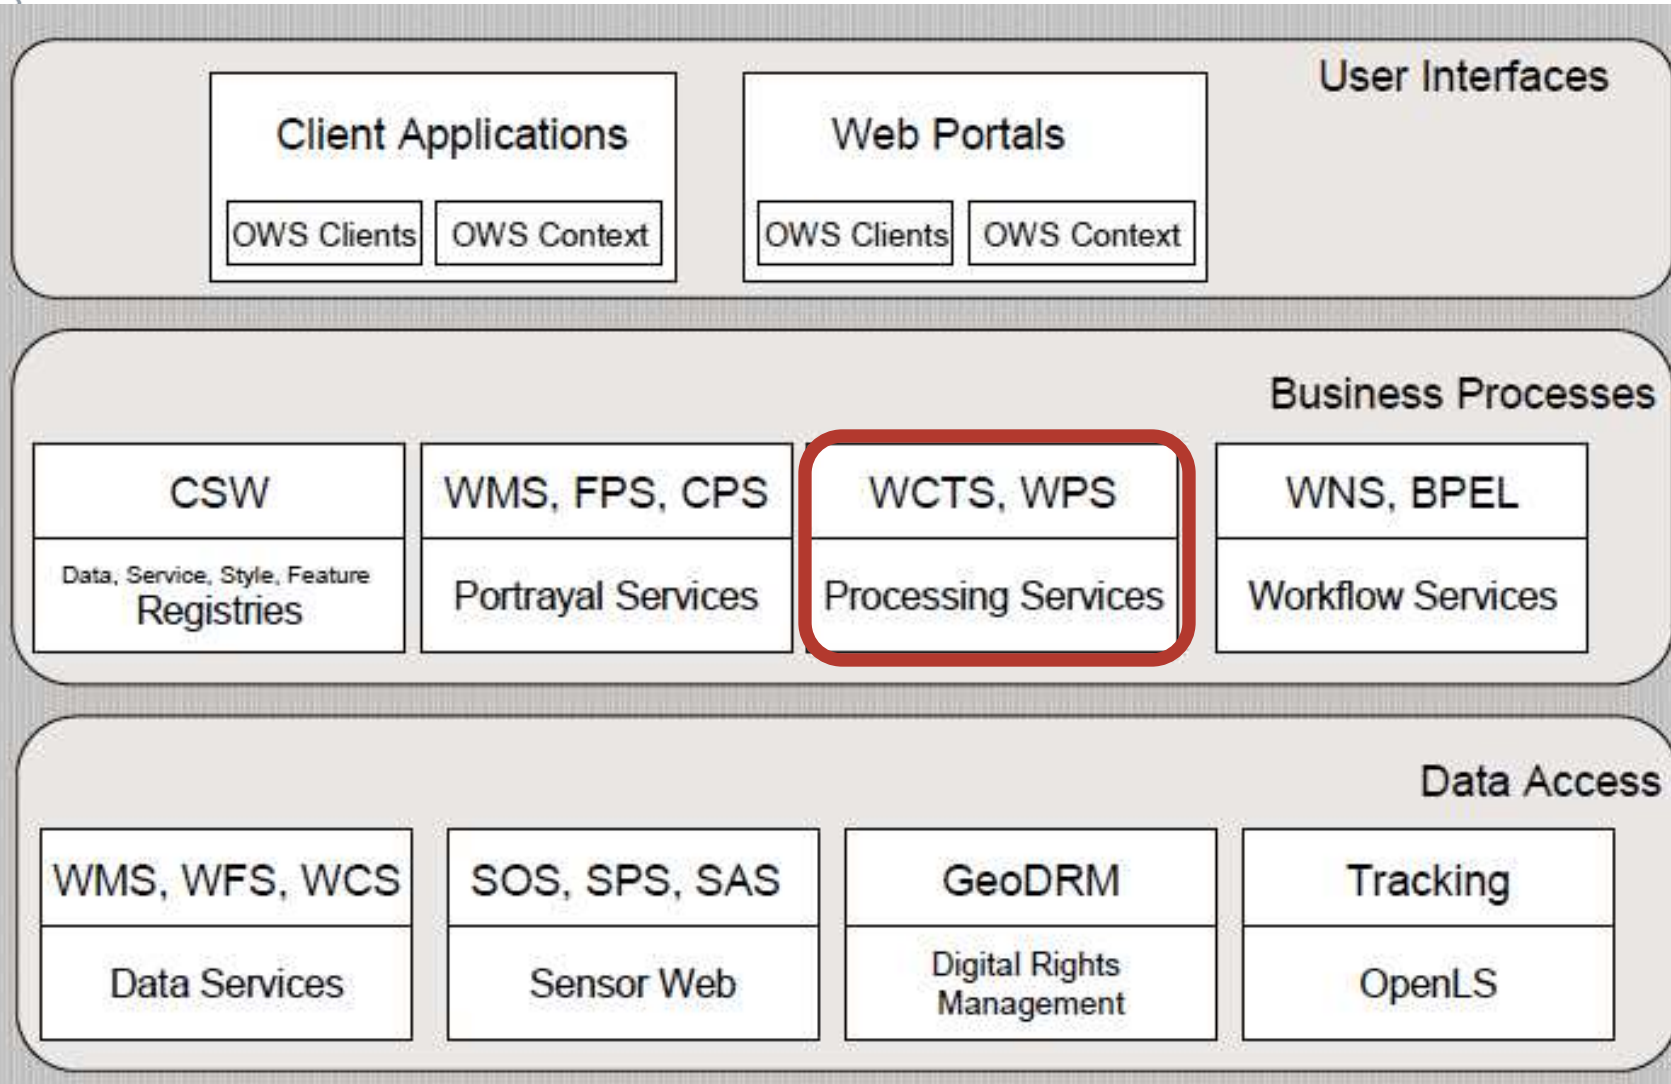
User Interfaces

Client Applications

OWS Clients

OWS Context

Web Portals

OWS Clients

OWS Context

Business Processes

CSW

Data, Service, Style, Feature Registries

WMS, FPS, CPS

Portrayal Services

WCTS, WPS

Processing Services

WNS, BPEL

Workflow Services

Data Access

WMS, WFS, WCS

Data Services

SOS, SPS, SAS

Sensor Web

GeoDRM

Digital Rights Management

Tracking

OpenLS